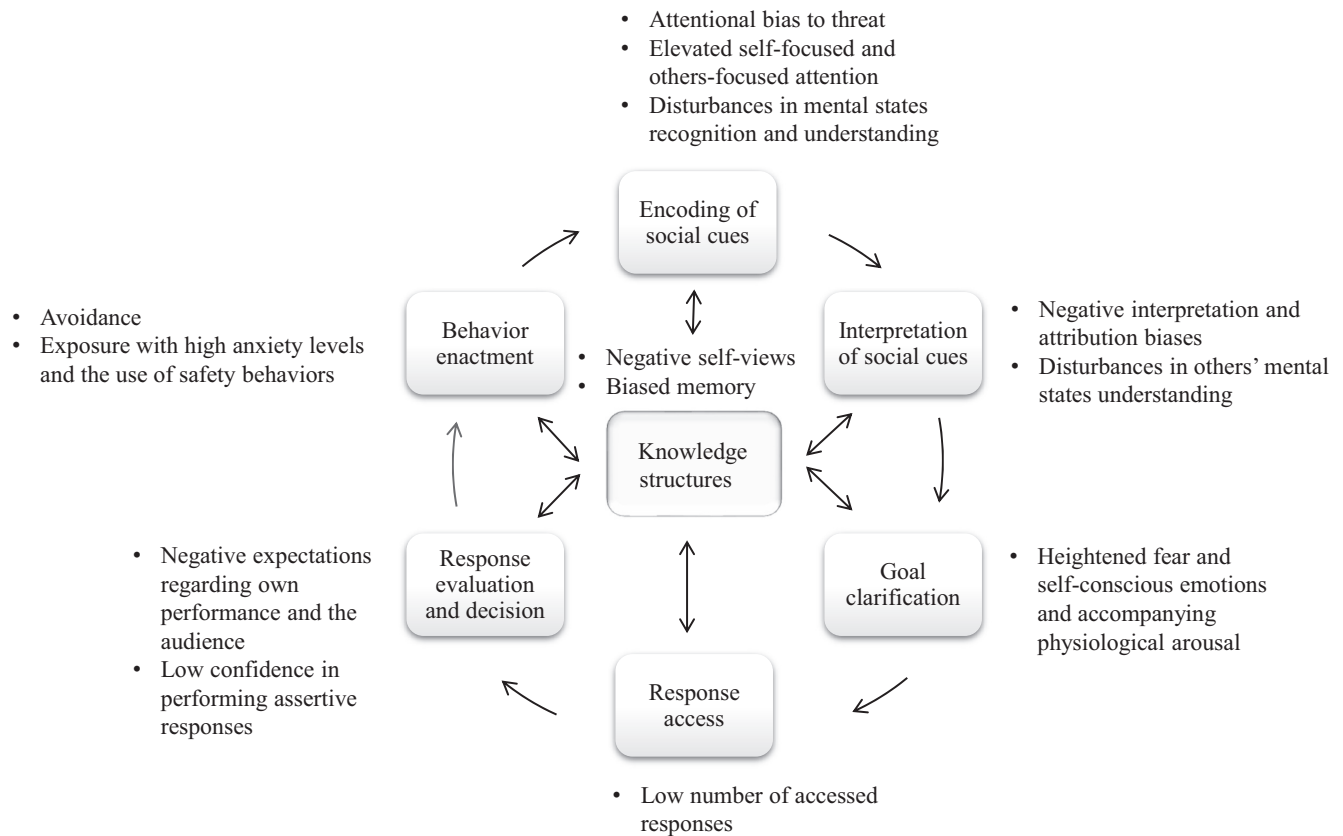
• Attentional bias to threat
• Elevated self-focused and others-focused attention
• Disturbances in mental states recognition and understanding

Encoding of social cues

• Avoidance
• Exposure with high anxiety levels and the use of safety behaviors

Behavior enactment

• Negative self-views
• Biased memory

Interpretation of social cues

• Negative interpretation and attribution biases
• Disturbances in others' mental states understanding

Knowledge structures

• Negative expectations regarding own performance and the audience
• Low confidence in performing assertive responses

Response evaluation and decision

Goal clarification

• Heightened fear and self-conscious emotions and accompanying physiological arousal

Response access

• Low number of accessed responses